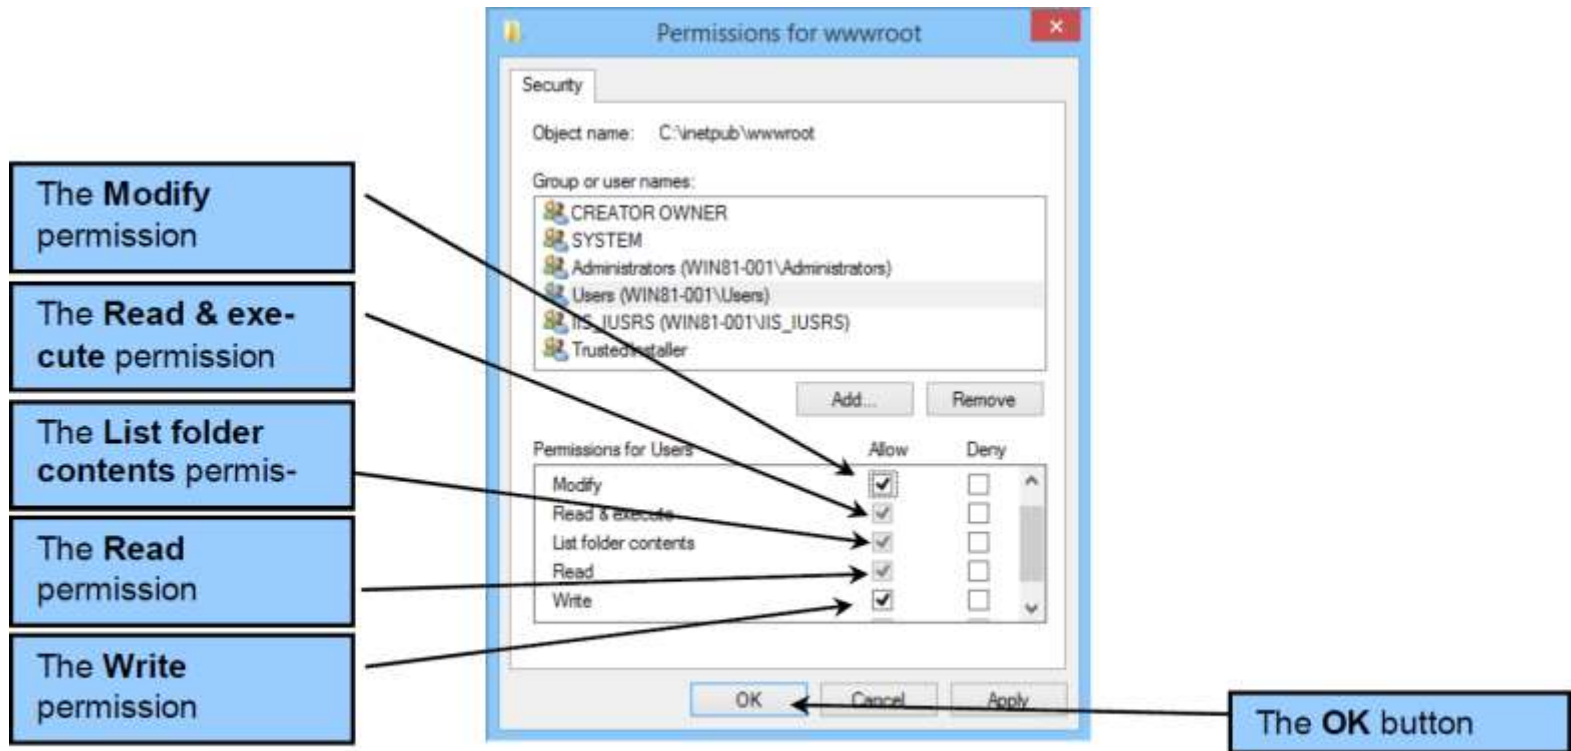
Permissions for wwwroot

Security

Object name: C:\inetpub\wwwroot

Group or user names:

CREATOR OWNER
SYSTEM
Administrators (WIN81-001\Administrators)
Users (WIN81-001\Users)
IIS_IUSRS (WIN81-001\IIS_IUSRS)
TrustedInstaller

Add...
Remove

Permissions for Users
Allow
Deny

Modify
Read & execute
List folder contents
Read
Write

OK
Cancel
Apply

The **Modify** permission

The **Read & execute** permission

The **List folder contents** permis-

The **Read** permission

The **Write** permission

The **OK** button